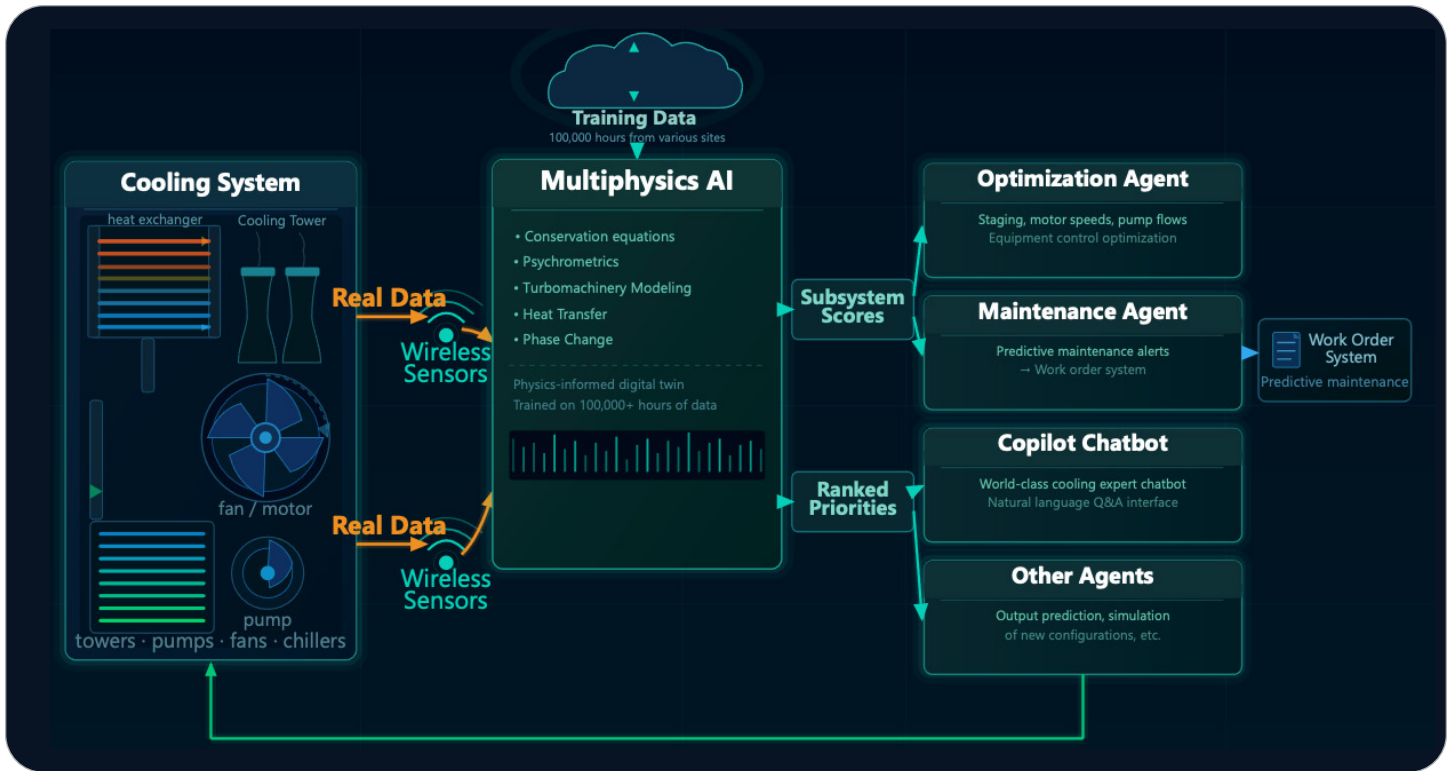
Training Data
100,000 hours from various sites

Cooling System
heat exchanger
Cooling Tower
fan / motor
pump
towers · pumps · fans · chillers

Real Data
Wireless Sensors

Real Data
Wireless Sensors

Multiphysics AI
• Conservation equations
• Psychrometrics
• Turbomachinery Modeling
• Heat Transfer
• Phase Change

Physics-informed digital twin
Trained on 100,000+ hours of data

Subsystem Scores

Ranked Priorities

Optimization Agent
Staging, motor speeds, pump flows
Equipment control optimization

Maintenance Agent
Predictive maintenance alerts
→ Work order system

Work Order System
Predictive maintenance

Copilot Chatbot
World-class cooling expert chatbot
Natural language Q&A interface

Other Agents
Output prediction, simulation of new configurations, etc.